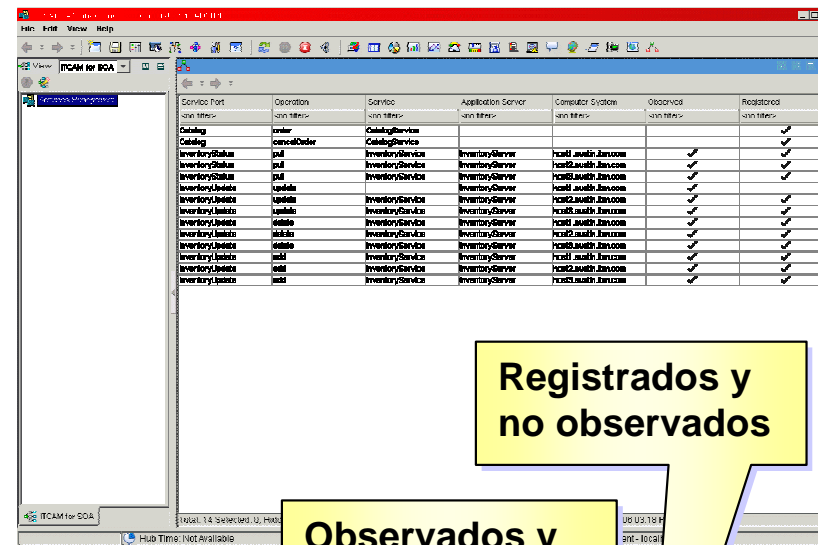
File Edit View Help

View ITCAM for SOA

| Service Port | Operation | Service | Application Server | Computer System | Observed | Registered |
|---|---|---|---|---|---|---|
| <no filter> | <no filter> | <no filter> | <no filter> | <no filter> | <no filter> | <no filter> |
| Catalog | order | CatalogService | | | | ✓ |
| Catalog | cancelOrder | CatalogService | | | | ✓ |
| InventoryStatus | pull | InventoryService | InventoryServer | host1.austin.ibm.com | ✓ | ✓ |
| InventoryStatus | pull | InventoryService | InventoryServer | host2.austin.ibm.com | ✓ | ✓ |
| InventoryStatus | pull | InventoryService | InventoryServer | host3.austin.ibm.com | ✓ | ✓ |
| InventoryUpdate | update | | InventoryServer | host1.austin.ibm.com | ✓ | |
| InventoryUpdate | update | InventoryService | InventoryServer | host2.austin.ibm.com | ✓ | ✓ |
| InventoryUpdate | update | InventoryService | InventoryServer | host3.austin.ibm.com | ✓ | ✓ |
| InventoryUpdate | delete | InventoryService | InventoryServer | host1.austin.ibm.com | ✓ | ✓ |
| InventoryUpdate | delete | InventoryService | InventoryServer | host2.austin.ibm.com | ✓ | ✓ |
| InventoryUpdate | delete | InventoryService | InventoryServer | host3.austin.ibm.com | ✓ | ✓ |
| InventoryUpdate | add | InventoryService | InventoryServer | host1.austin.ibm.com | ✓ | ✓ |
| InventoryUpdate | add | InventoryService | InventoryServer | host2.austin.ibm.com | ✓ | ✓ |
| InventoryUpdate | add | InventoryService | InventoryServer | host3.austin.ibm.com | ✓ | ✓ |

Registrados y no observados

ITCAM for SOA

Total: 14 Selected: 0, Hidd

Hub Time: Not Available

Observados y

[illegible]

ent - local